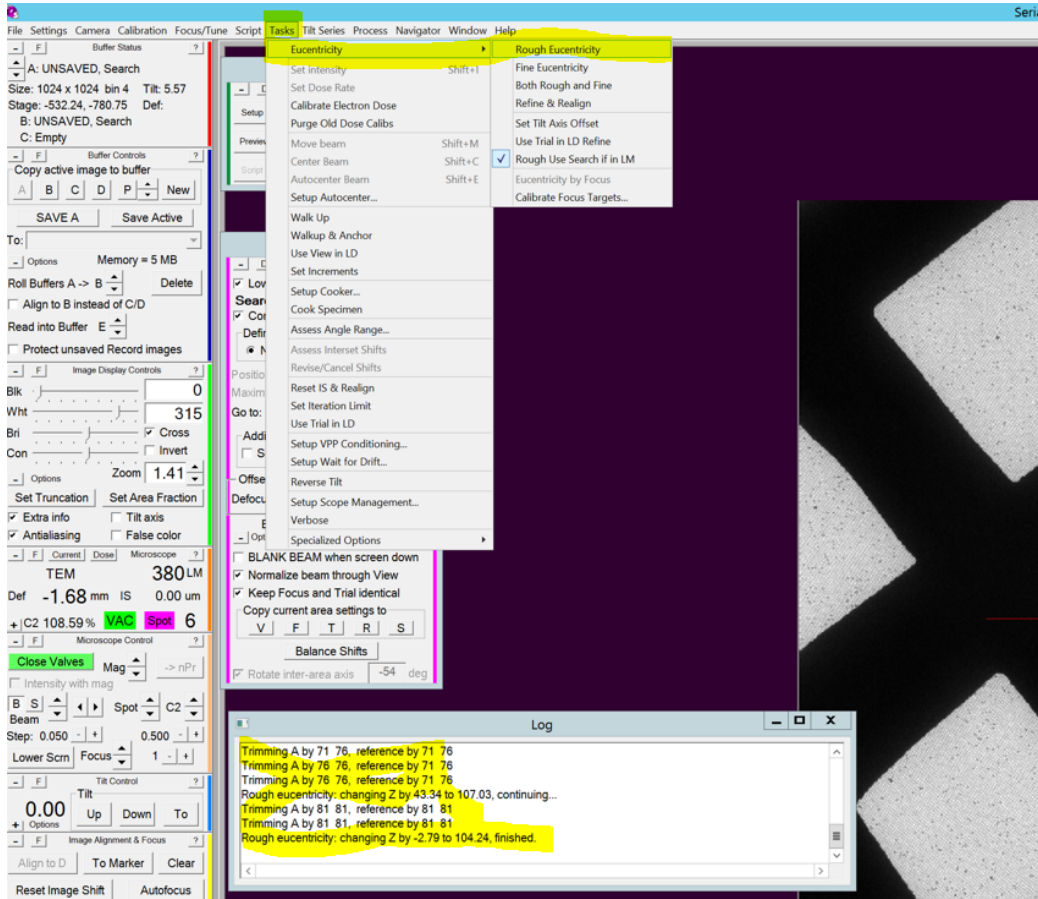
Seria

File Settings Camera Calibration Focus/Tune Script Tasks Tilt Series Process Navigator Window Help

- F Buffer Status ?
A: UNSAVED, Search
Size: 1024 x 1024 bin 4 Tilt: 5.57
Stage: -532.24, -780.75 Def:
B: UNSAVED, Search
C: Empty

- F Buffer Controls ?
Copy active image to buffer
A B C D P New
SAVE A Save Active
To:
- Options Memory = 5 MB
Roll Buffers A -> B Delete
Align to B instead of C/D
Read into Buffer E
Protect unsaved Record images

- F Image Display Controls ?
Blk 0
Wht 315
Bri Cross
Con Invert
- Options Zoom 1.41
Set Truncation Set Area Fraction
Extra info Tilt axis
Antialiasing False color

- F Current Dose Microscope ?
TEM 380 LM
Def -1.68 mm IS 0.00 um
+ C2 108.59 % VAC Spot 6

- F Microscope Control ?
Close Valves Mag -> nPr
Intensity with mag
B S Beam Spot C2
Step: 0.050 - + 0.500 - +
Lower Scrn Focus 1 - +

- F Tilt Control ?
Tilt
0.00 Up Down To
+ Options

- F Image Alignment & Focus ?
Align to D To Marker Clear
Reset Image Shift Autofocus

Setup
Preview
Script

Low
Sear
Con
Defin
N
Positio
Maxim
Go to:
Addi
S
Offse
Defocu
E
Opt

Eucentricity
Set Intensity Shift+I
Set Dose Rate
Calibrate Electron Dose
Purge Old Dose Calibs
Move beam Shift+M
Center Beam Shift+C
Autocenter Beam Shift+E
Setup Autocenter...
Walk Up
Walkup & Anchor
Use View in LD
Set Increments
Setup Cooker...
Cook Specimen
Assess Angle Range...
Assess Interset Shifts
Revise/Cancel Shifts
Reset IS & Realign
Set Iteration Limit
Use Trial in LD
Setup VPP Conditioning...
Setup Wait for Drift...
Reverse Tilt
Setup Scope Management...
Verbose
Specialized Options

Rough Eucentricity
Fine Eucentricity
Both Rough and Fine
Refine & Realign
Set Tilt Axis Offset
Use Trial in LD Refine
✓ Rough Use Search if in LM
Eucentricity by Focus
Calibrate Focus Targets...

BLANK BEAM when screen down
Normalize beam through View
Keep Focus and Trial identical
Copy current area settings to
V F T R S
Balance Shifts
Rotate inter-area axis -54 deg

Log
Trimming A by 71 76, reference by 71 76
Trimming A by 76 76, reference by 71 76
Trimming A by 76 76, reference by 71 76
Rough eucentricity: changing Z by 43.34 to 107.03, continuing...
Trimming A by 81 81, reference by 81 81
Trimming A by 81 81, reference by 81 81
Rough eucentricity: changing Z by -2.79 to 104.24, finished.